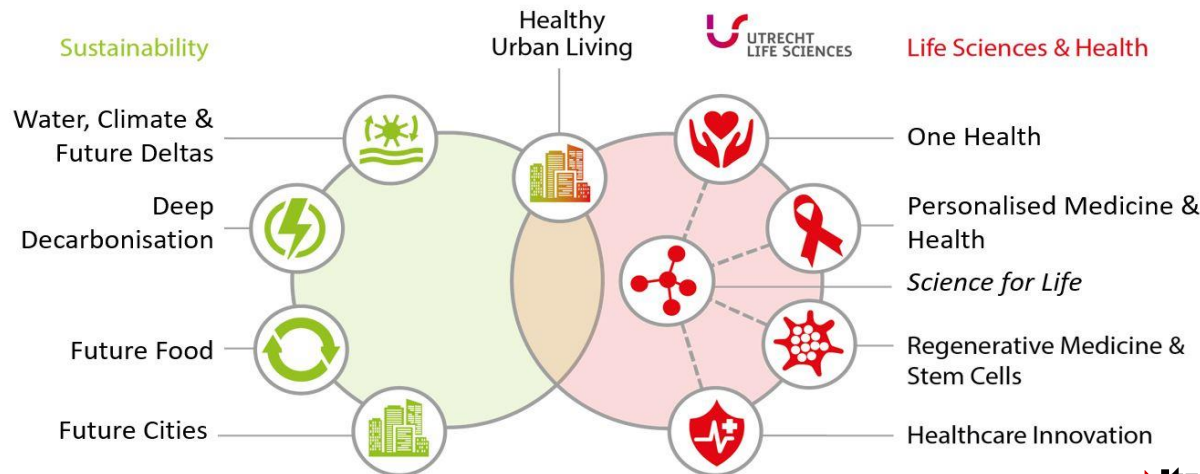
Sustainability

Healthy Urban Living

UTRECHT LIFE SCIENCES

Life Sciences & Health

Water, Climate & Future Deltas

Deep Decarbonisation

Future Food

Future Cities

One Health

Personalised Medicine & Health

Science for Life

Regenerative Medicine & Stem Cells

Healthcare Innovation